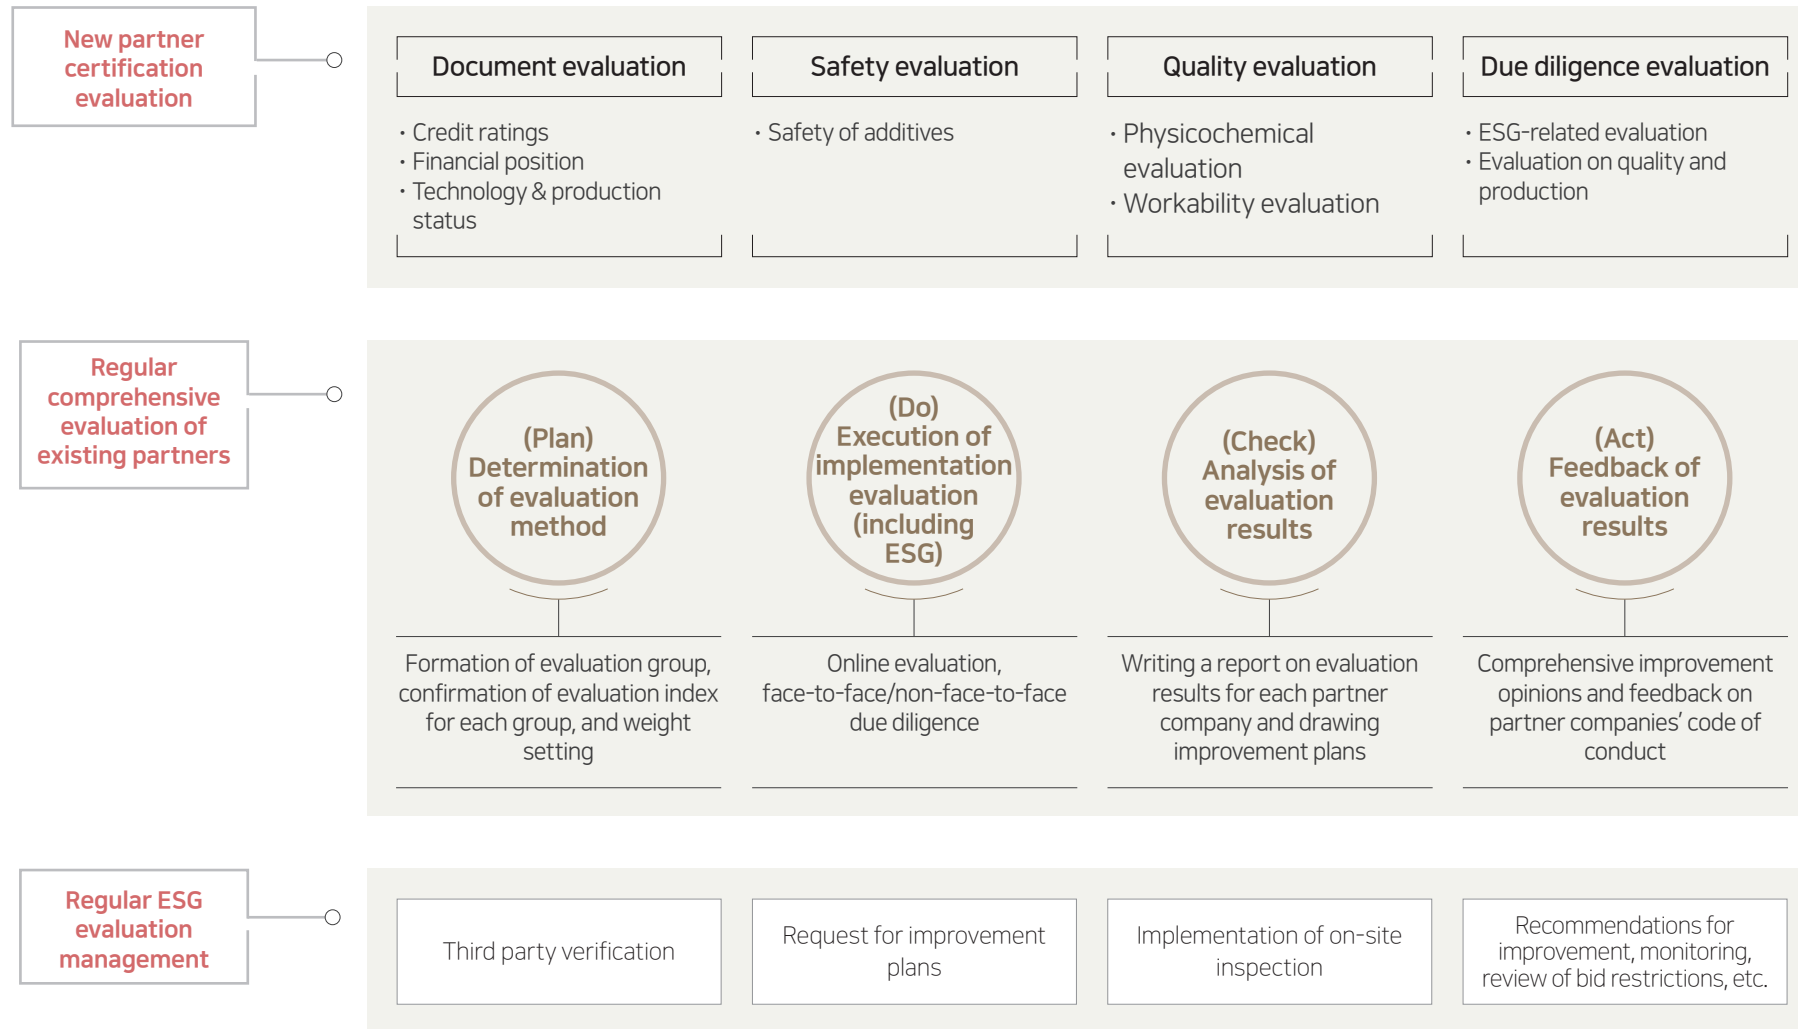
New partner certification evaluation

Document evaluation

· Credit ratings
· Financial position
· Technology & production status

Safety evaluation

· Safety of additives

Quality evaluation

· Physicochemical evaluation
· Workability evaluation

Due diligence evaluation

· ESG-related evaluation
· Evaluation on quality and production

Regular comprehensive evaluation of existing partners

(Plan) Determination of evaluation method

Formation of evaluation group, confirmation of evaluation index for each group, and weight setting

(Do) Execution of implementation evaluation (including ESG)

Online evaluation, face-to-face/non-face-to-face due diligence

(Check) Analysis of evaluation results

Writing a report on evaluation results for each partner company and drawing improvement plans

(Act) Feedback of evaluation results

Comprehensive improvement opinions and feedback on partner companies' code of conduct

Regular ESG evaluation management

Third party verification

Request for improvement plans

Implementation of on-site inspection

Recommendations for improvement, monitoring, review of bid restrictions, etc.